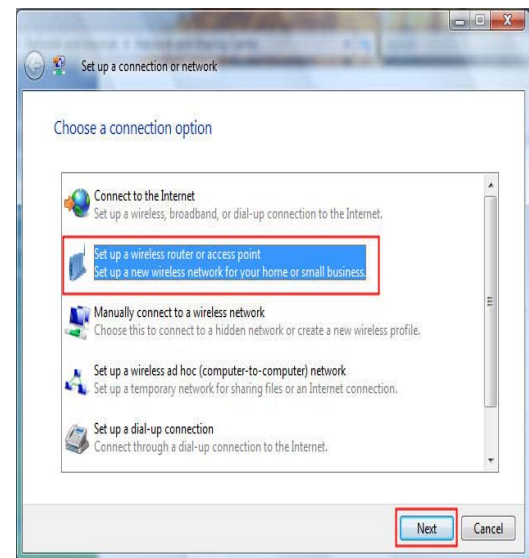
Set up a connection or network

Choose a connection option

Connect to the Internet
Set up a wireless, broadband, or dial-up connection to the Internet.

Set up a wireless router or access point
Set up a new wireless network for your home or small business.

Manually connect to a wireless network
Choose this to connect to a hidden network or create a new wireless profile.

Set up a wireless ad hoc (computer-to-computer) network
Set up a temporary network for sharing files or an Internet connection.

Set up a dial-up connection
Connect through a dial-up connection to the Internet.

Next
Cancel